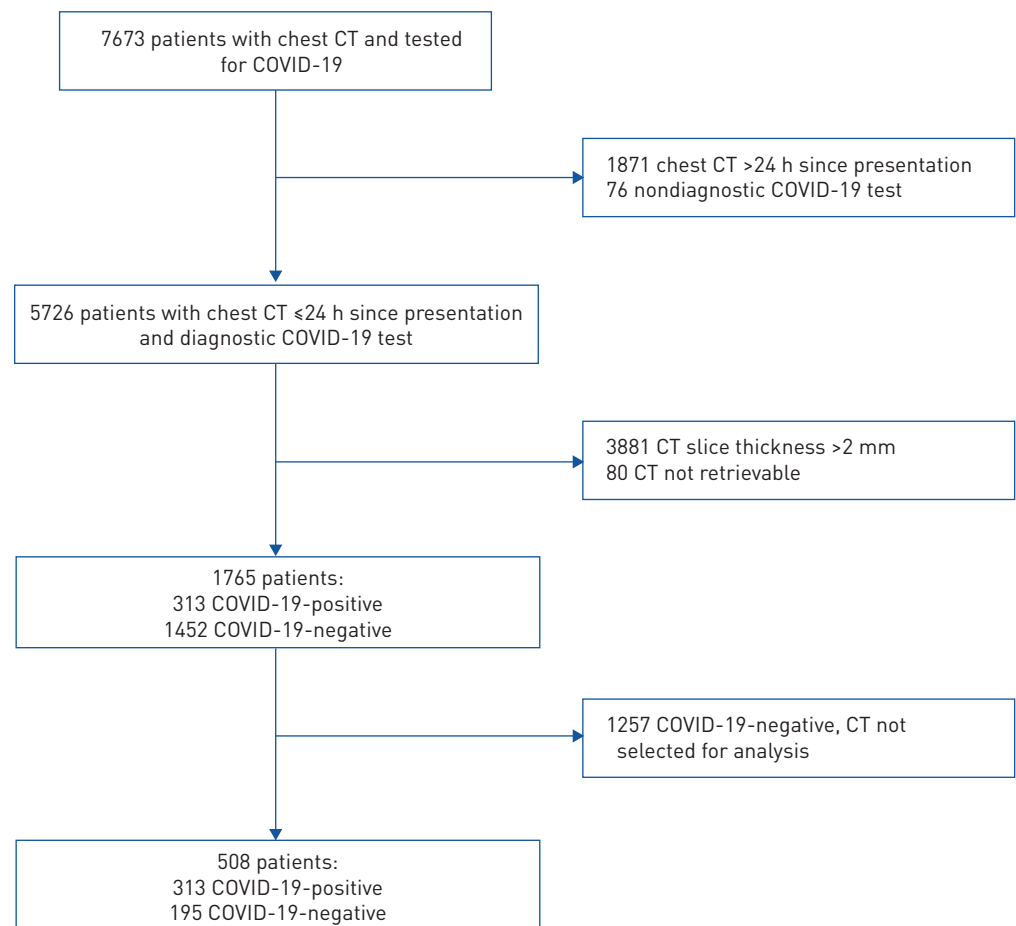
7673 patients with chest CT and tested for COVID-19

1871 chest CT >24 h since presentation
76 nondiagnostic COVID-19 test

5726 patients with chest CT ≤24 h since presentation and diagnostic COVID-19 test

3881 CT slice thickness >2 mm
80 CT not retrievable

1765 patients:
313 COVID-19-positive
1452 COVID-19-negative

1257 COVID-19-negative, CT not selected for analysis

508 patients:
313 COVID-19-positive
195 COVID-19-negative